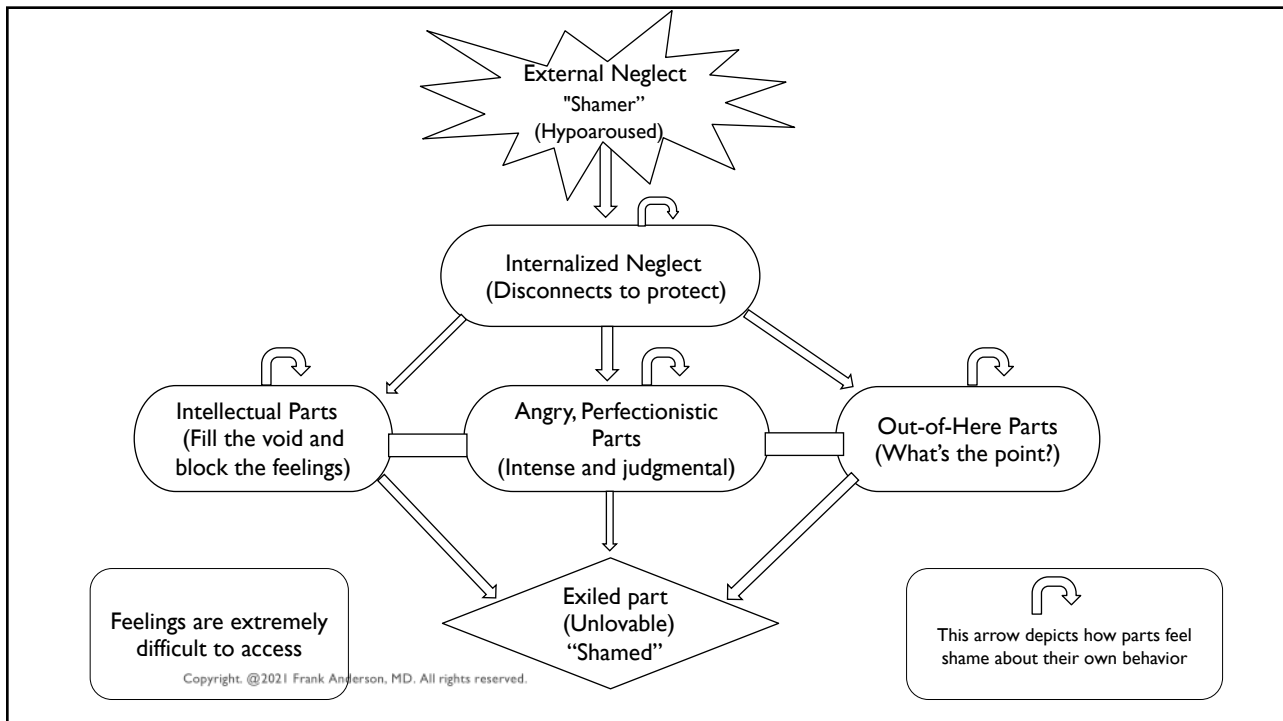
External Neglect
"Shamer"
(Hypoaroused)

Internalized Neglect
(Disconnects to protect)

Intellectual Parts
(Fill the void and block the feelings)

Angry, Perfectionistic Parts
(Intense and judgmental)

Out-of-Here Parts
(What's the point?)

Feelings are extremely difficult to access

Exiled part
(Unlovable)
"Shamed"

This arrow depicts how parts feel shame about their own behavior

Copyright. @2021 Frank Anderson, MD. All rights reserved.